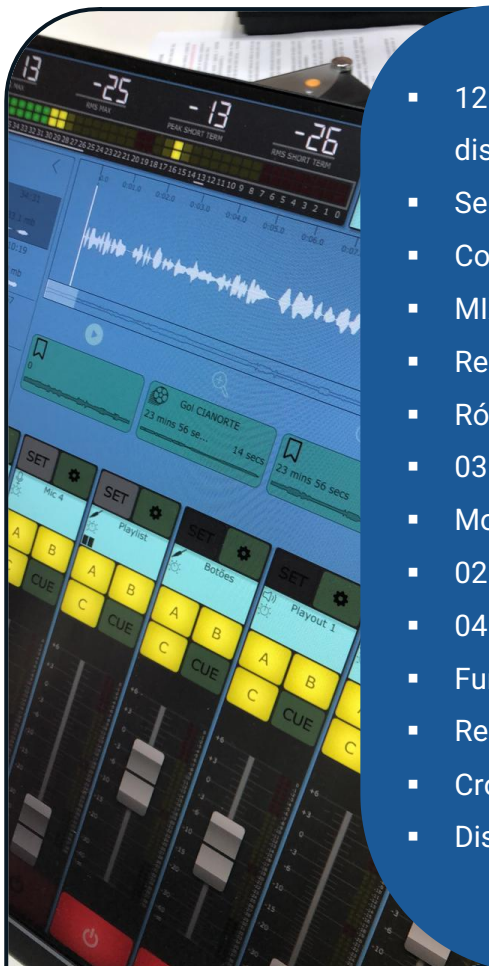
13
-25
RMS MAX
-13
PEAK SHORT TERM
-26
RMS SHORT TERM
Gol CIANORTE
23 mins 56 se...
14 secs
23 mins 56 secs
SET
Mic 4
A
B
C
CUE
SET
Playlist
A
B
C
CUE
SET
Botões
A
B
C
CUE
SET
Playout 1
A
B
C
CUE

12
dis
Se
Co
MI
Re
Ró
03
Mo
02
04
Fu
Re
Cro
Dis